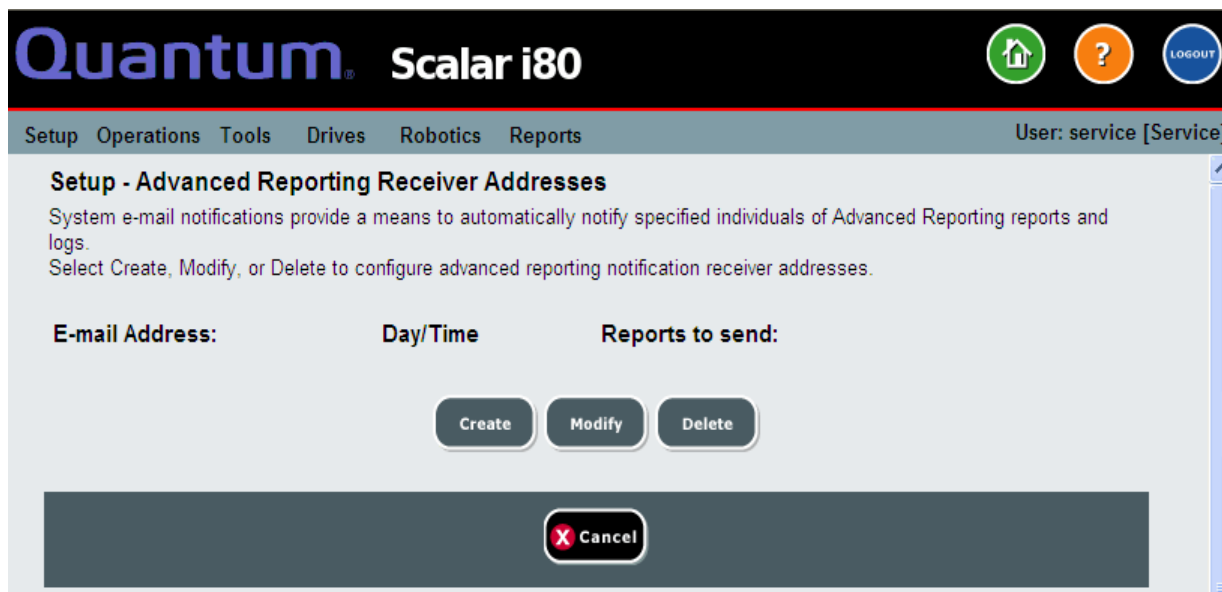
Quantum. Scalar i80

?

LOGOUT

Setup Operations Tools Drives Robotics Reports

User: service [Service]

Setup - Advanced Reporting Receiver Addresses

System e-mail notifications provide a means to automatically notify specified individuals of Advanced Reporting reports and logs.
Select Create, Modify, or Delete to configure advanced reporting notification receiver addresses.

E-mail Address: Day/Time Reports to send:

Create Modify Delete

Cancel